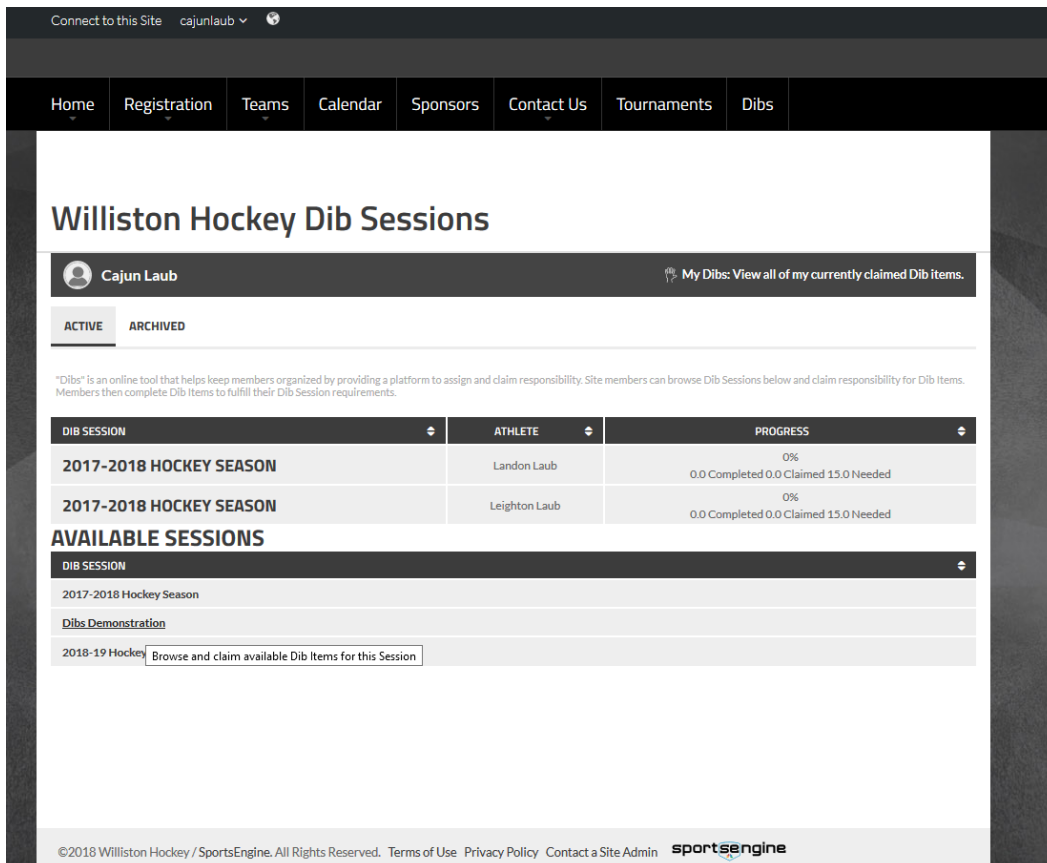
Connect to this Site cajunlaub

Home Registration Teams Calendar Sponsors Contact Us Tournaments Dibs

Williston Hockey Dib Sessions

Cajun Laub

My Dibs: View all of my currently claimed Dib items.

ACTIVE ARCHIVED

"Dibs" is an online tool that helps keep members organized by providing a platform to assign and claim responsibility. Site members can browse Dib Sessions below and claim responsibility for Dib Items. Members then complete Dib Items to fulfill their Dib Session requirements.

| DIB SESSION | ATHLETE | PROGRESS |
|---|---|---|
| 2017-2018 HOCKEY SEASON | Landon Laub | 0% 0.0 Completed 0.0 Claimed 15.0 Needed |
| 2017-2018 HOCKEY SEASON | Leighton Laub | 0% 0.0 Completed 0.0 Claimed 15.0 Needed |

AVAILABLE SESSIONS

| DIB SESSION |
|---|
| 2017-2018 Hockey Season |
| Dibs Demonstration |
| 2018-19 Hockey |

Browse and claim available Dib Items for this Session

©2018 Williston Hockey / SportsEngine. All Rights Reserved. Terms of Use Privacy Policy Contact a Site Admin sportsengine